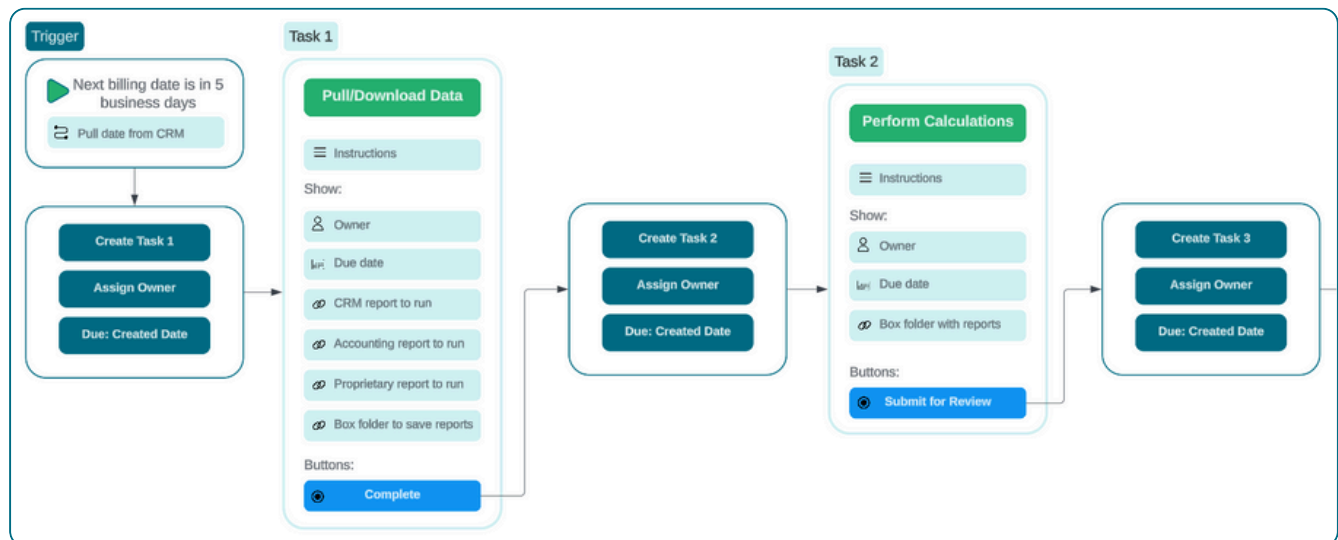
Trigger

Next billing date is in 5 business days

Pull date from CRM

Create Task 1

Assign Owner

Due: Created Date

Task 1

Pull/Download Data

Instructions

Show:

Owner

Due date

CRM report to run

Accounting report to run

Proprietary report to run

Box folder to save reports

Buttons:

Complete

Create Task 2

Assign Owner

Due: Created Date

Task 2

Perform Calculations

Instructions

Show:

Owner

Due date

Box folder with reports

Buttons:

Submit for Review

Create Task 3

Assign Owner

Due: Created Date